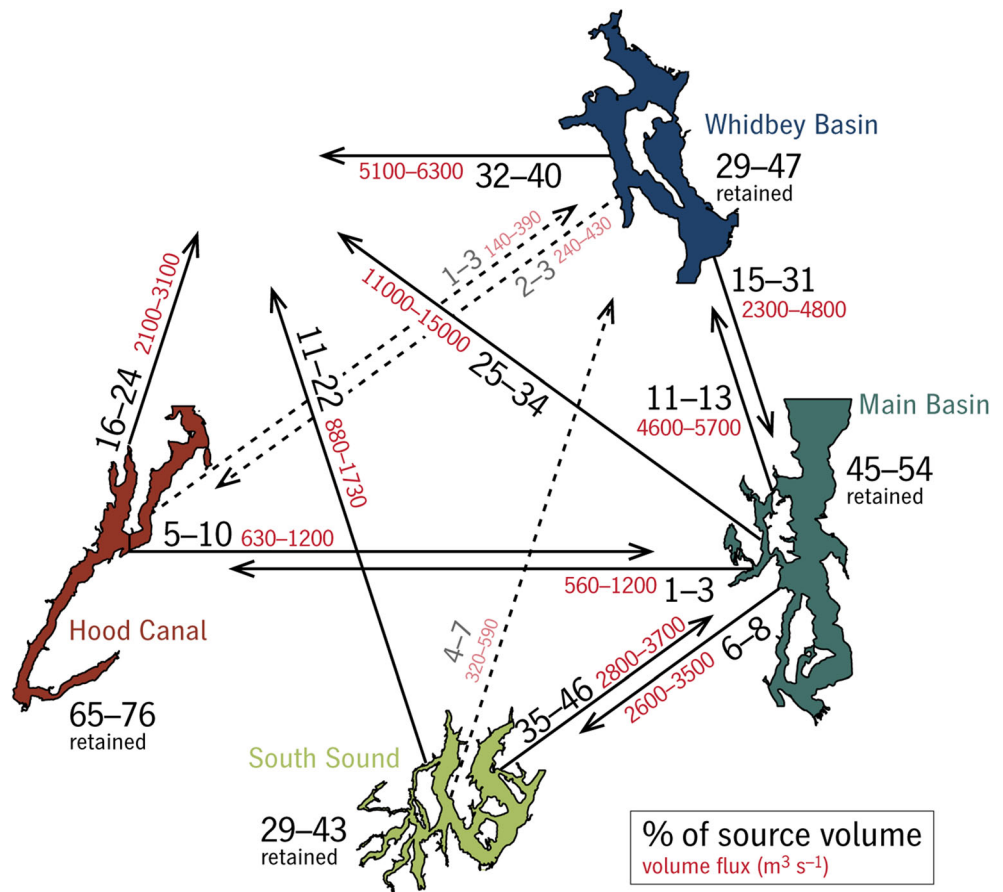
Whidbey Basin
29–47
retained

5100–6300 32–40

1–3 140–390
2–3 240–430

15–31
2300–4800

11000–15000 25–34

11–22 880–1730

16–24 2100–3100

11–13
4600–5700

Main Basin
45–54
retained

5–10 630–1200

560–1200 1–3

Hood Canal
65–76
retained

4–7
320–590

35–46 2800–3700

2600–3500 6–8

South Sound
29–43
retained

% of source volume
volume flux ($m^3$ $s^{-1}$)